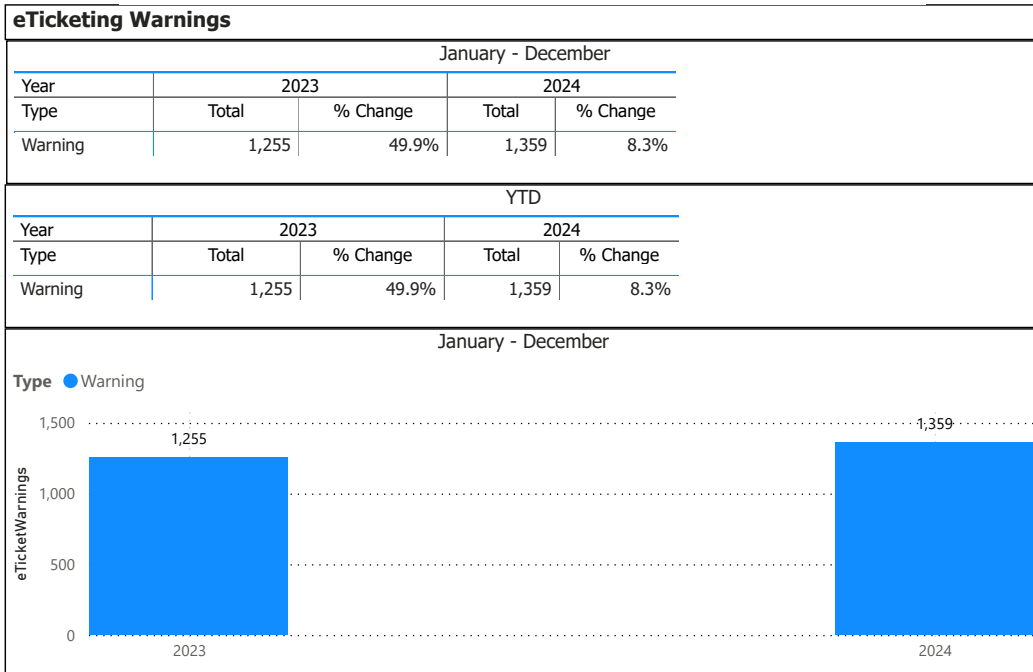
eTicketing Warnings

January - December

| Year | 2023 | | 2024 | |
|---|---|---|---|---|
| Type | Total | % Change | Total | % Change |
| Warning | 1,255 | 49.9% | 1,359 | 8.3% |

YTD

| Year | 2023 | | 2024 | |
|---|---|---|---|---|
| Type | Total | % Change | Total | % Change |
| Warning | 1,255 | 49.9% | 1,359 | 8.3% |

January - December

Type Warning

1,500
1,000
500
0

eTicketWarnings

1,255
1,359

2023
2024